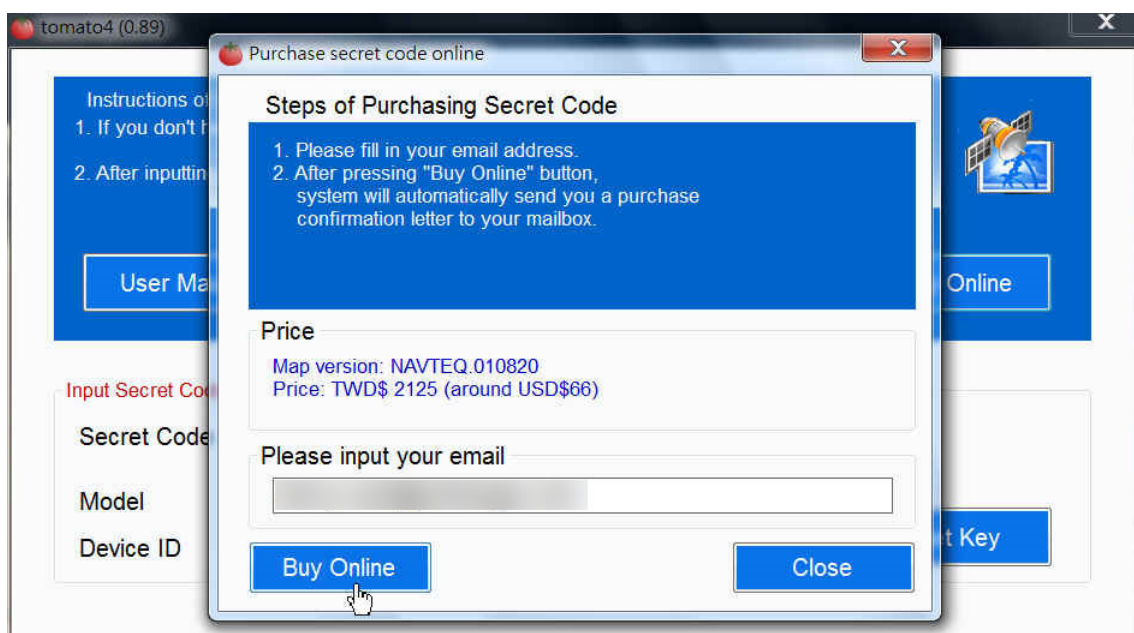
tomato4 (0.89)

Instructions of
1. If you don't h
2. After inputtin

User Ma

Online

Input Secret Co

Secret Code

Model

Device ID

t Key

Purchase secret code online

Steps of Purchasing Secret Code

1. Please fill in your email address.
2. After pressing "Buy Online" button, system will automatically send you a purchase confirmation letter to your mailbox.

Price

Map version: NAVTEQ.010820
Price: TWD$ 2125 (around USD$66)

Please input your email

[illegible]

Buy Online

Close